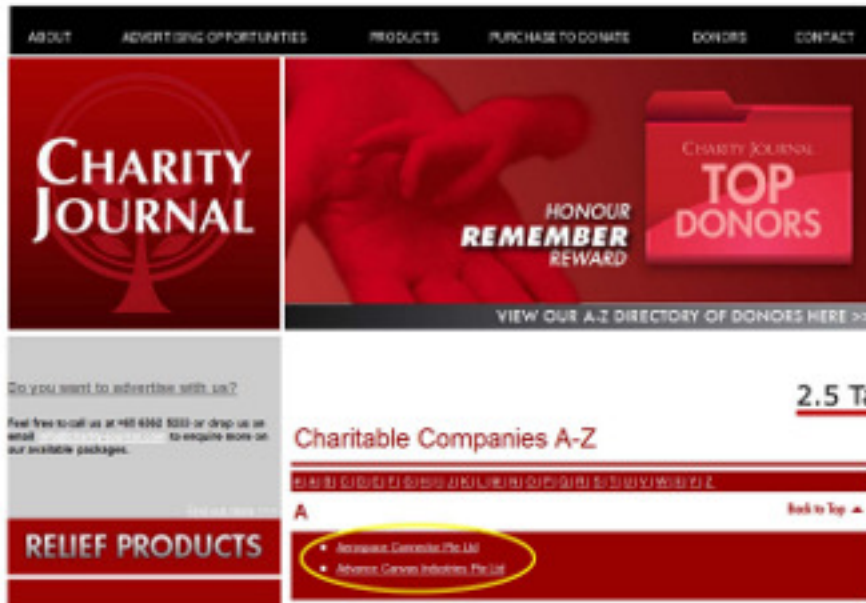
ABOUT ADVERTISING OPPORTUNITIES PRODUCTS PURCHASE TO DONATE DONORS CONTACT

CHARITY JOURNAL

HONOUR REMEMBER REWARD

CHARITY JOURNAL TOP DONORS

VIEW OUR A-Z DIRECTORY OF DONORS HERE >>

Do you want to advertise with us?

Feel free to call us at +65 6362 5333 or drop us an email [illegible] to enquire more on our available packages.

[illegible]

RELIEF PRODUCTS

2.5 T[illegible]

Charitable Companies A-Z

A | B | C | D | E | F | G | H | I | J | K | L | M | N | O | P | Q | R | S | T | U | V | W | X | Y | Z

A

Back to Top

• Aerospace Connector Pte Ltd
• Advance Canvas Industries Pte Ltd